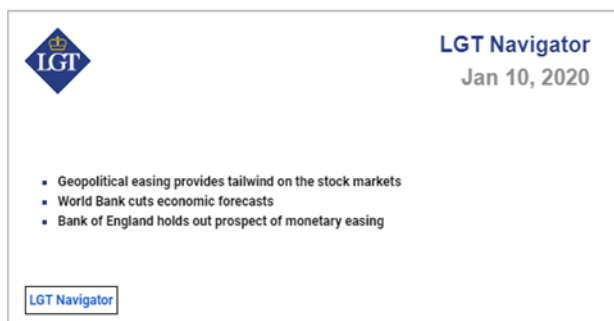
LGT

LGT Navigator
Jan 10, 2020

- Geopolitical easing provides tailwind on the stock markets
- World Bank cuts economic forecasts
- Bank of England holds out prospect of monetary easing

LGT Navigator